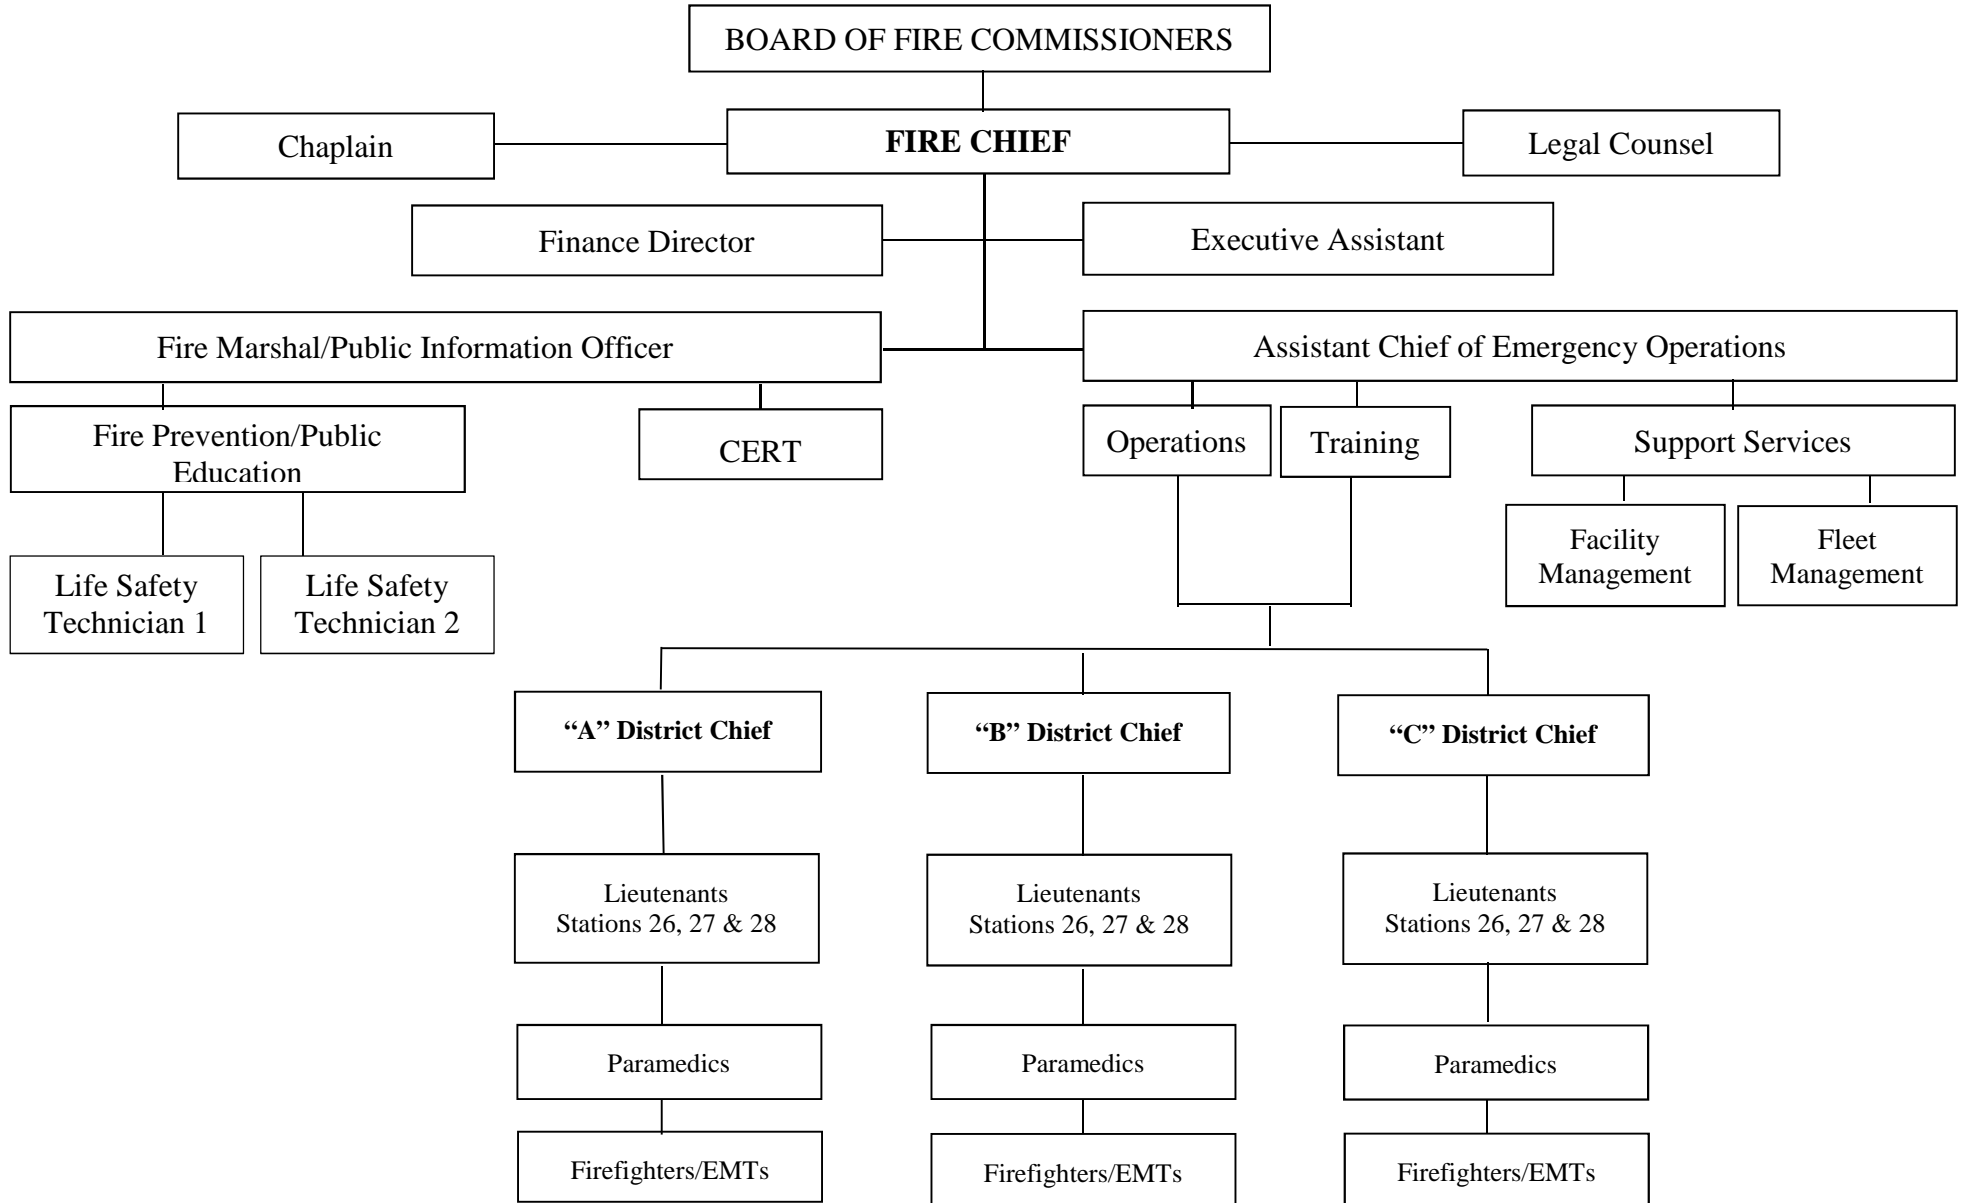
BOARD OF FIRE COMMISSIONERS

Chaplain

FIRE CHIEF

Legal Counsel

Finance Director

Executive Assistant

Fire Marshal/Public Information Officer

Assistant Chief of Emergency Operations

Fire Prevention/Public Education

CERT

Operations

Training

Support Services

Facility Management

Fleet Management

Life Safety Technician 1

Life Safety Technician 2

"A" District Chief

"B" District Chief

"C" District Chief

Lieutenants Stations 26, 27 & 28

Lieutenants Stations 26, 27 & 28

Lieutenants Stations 26, 27 & 28

Paramedics

Paramedics

Paramedics

Firefighters/EMTs

Firefighters/EMTs

Firefighters/EMTs